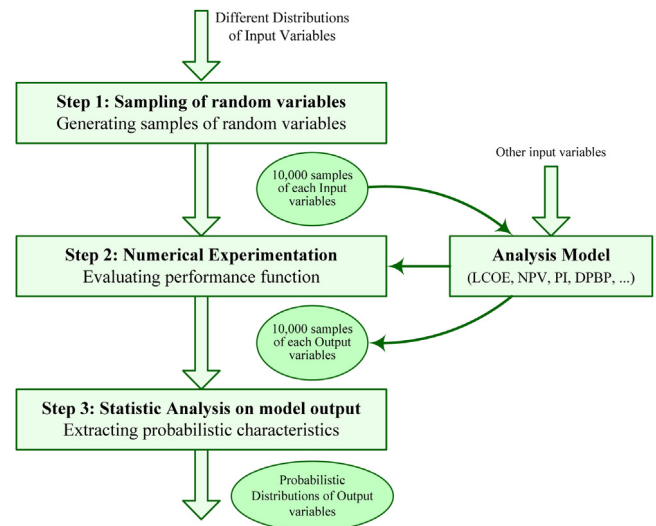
Different Distributions of Input Variables

Step 1: Sampling of random variables
Generating samples of random variables

10,000 samples of each Input variables

Other input variables

Step 2: Numerical Experimentation
Evaluating performance function

Analysis Model
(LCOE, NPV, PI, DPBP, ...)

10,000 samples of each Output variables

Step 3: Statistic Analysis on model output
Extracting probabilistic characteristics

Probabilistic Distributions of Output variables